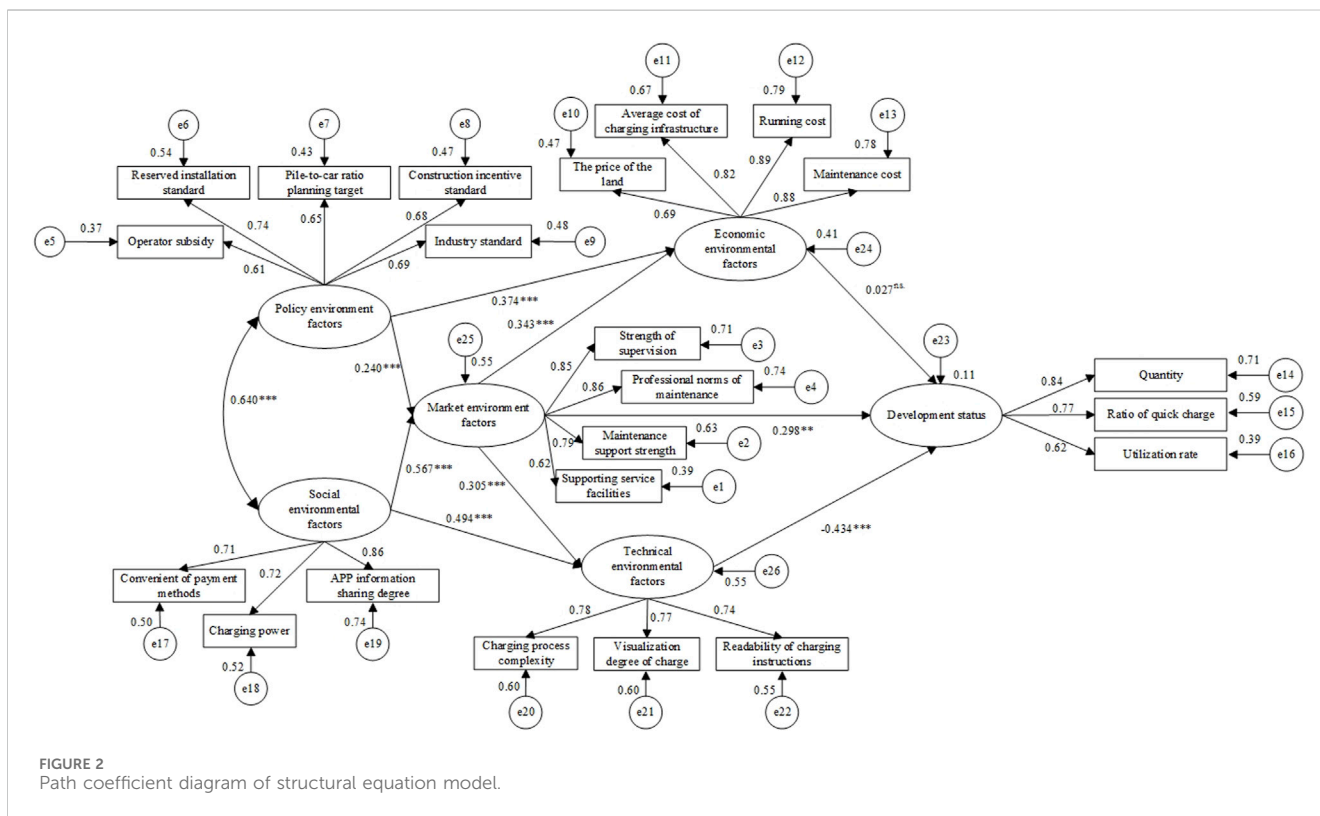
e11
0.67
Average cost of charging infrastructure

e12
0.79
Running cost

e10
0.47
The price of the land

e13
0.78
Maintenance cost

0.82
0.89
0.88
0.69

e6
0.54
Reserved installation standard

e7
0.43
Pile-to-car ratio planning target

e8
0.47
Construction incentive standard

e5
0.37
Operator subsidy

Industry standard
0.48
e9

0.74
0.65
0.68
0.61
0.69

Economic environmental factors
0.41
e24

Policy environment factors

0.374***
0.343***
0.027$^{n.s.}$

e25
0.55

0.240***

Market environment factors

0.85
Strength of supervision
0.71
e3

0.86
Professional norms of maintenance
0.74
e4

0.79
Maintenance support strength
0.63
e2

0.62
Supporting service facilities
0.39
e1

e23
0.11

Development status

0.298**

0.84
Quantity
0.71
e14

0.77
Ratio of quick charge
0.59
e15

0.62
Utilization rate
0.39
e16

0.640***

0.567***
0.305***

Social environmental factors

0.494***

-0.434***

Technical environmental factors
e26
0.55

0.71
Convenient of payment methods
0.50
e17

0.72
Charging power
0.52
e18

0.86
APP information sharing degree
0.74
e19

0.78
Charging process complexity
0.60
e20

0.77
Visualization degree of charge
0.60
e21

0.74
Readability of charging instructions
0.55
e22

FIGURE 2
Path coefficient diagram of structural equation model.